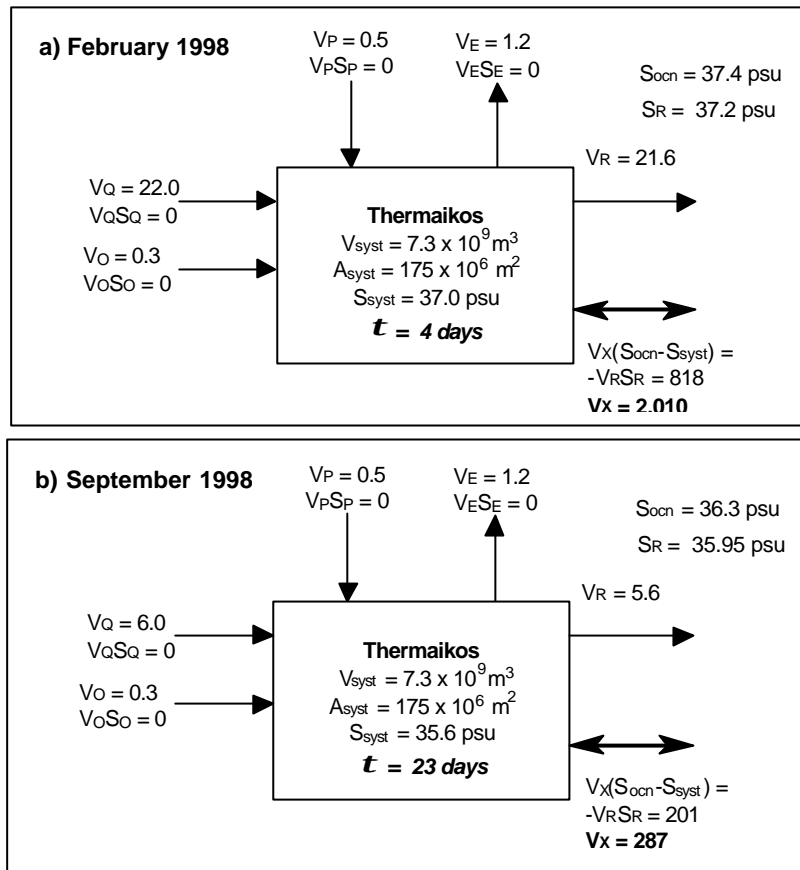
**a) February 1998**

$V_P = 0.5$
$V_PS_P = 0$

$V_E = 1.2$
$V_ES_E = 0$

$S_{ocn} = 37.4$ psu
$S_R = 37.2$ psu

$V_R = 21.6$

$V_Q = 22.0$
$V_QS_Q = 0$

$V_O = 0.3$
$V_OS_O = 0$

**Thermaikos**
$V_{syst} = 7.3 \times 10^9 m^3$
$A_{syst} = 175 \times 10^6 m^2$
$S_{syst} = 37.0$ psu
$\tau$ = 4 days

$V_X(S_{ocn}-S_{syst}) =$
$-V_RS_R = 818$
**$V_X = 2,010$**

**b) September 1998**

$V_P = 0.5$
$V_PS_P = 0$

$V_E = 1.2$
$V_ES_E = 0$

$S_{ocn} = 36.3$ psu
$S_R = 35.95$ psu

$V_R = 5.6$

$V_Q = 6.0$
$V_QS_Q = 0$

$V_O = 0.3$
$V_OS_O = 0$

**Thermaikos**
$V_{syst} = 7.3 \times 10^9 m^3$
$A_{syst} = 175 \times 10^6 m^2$
$S_{syst} = 35.6$ psu
$\tau$ = 23 days

$V_X(S_{ocn}-S_{syst}) =$
$-V_RS_R = 201$
**$V_X = 287$**